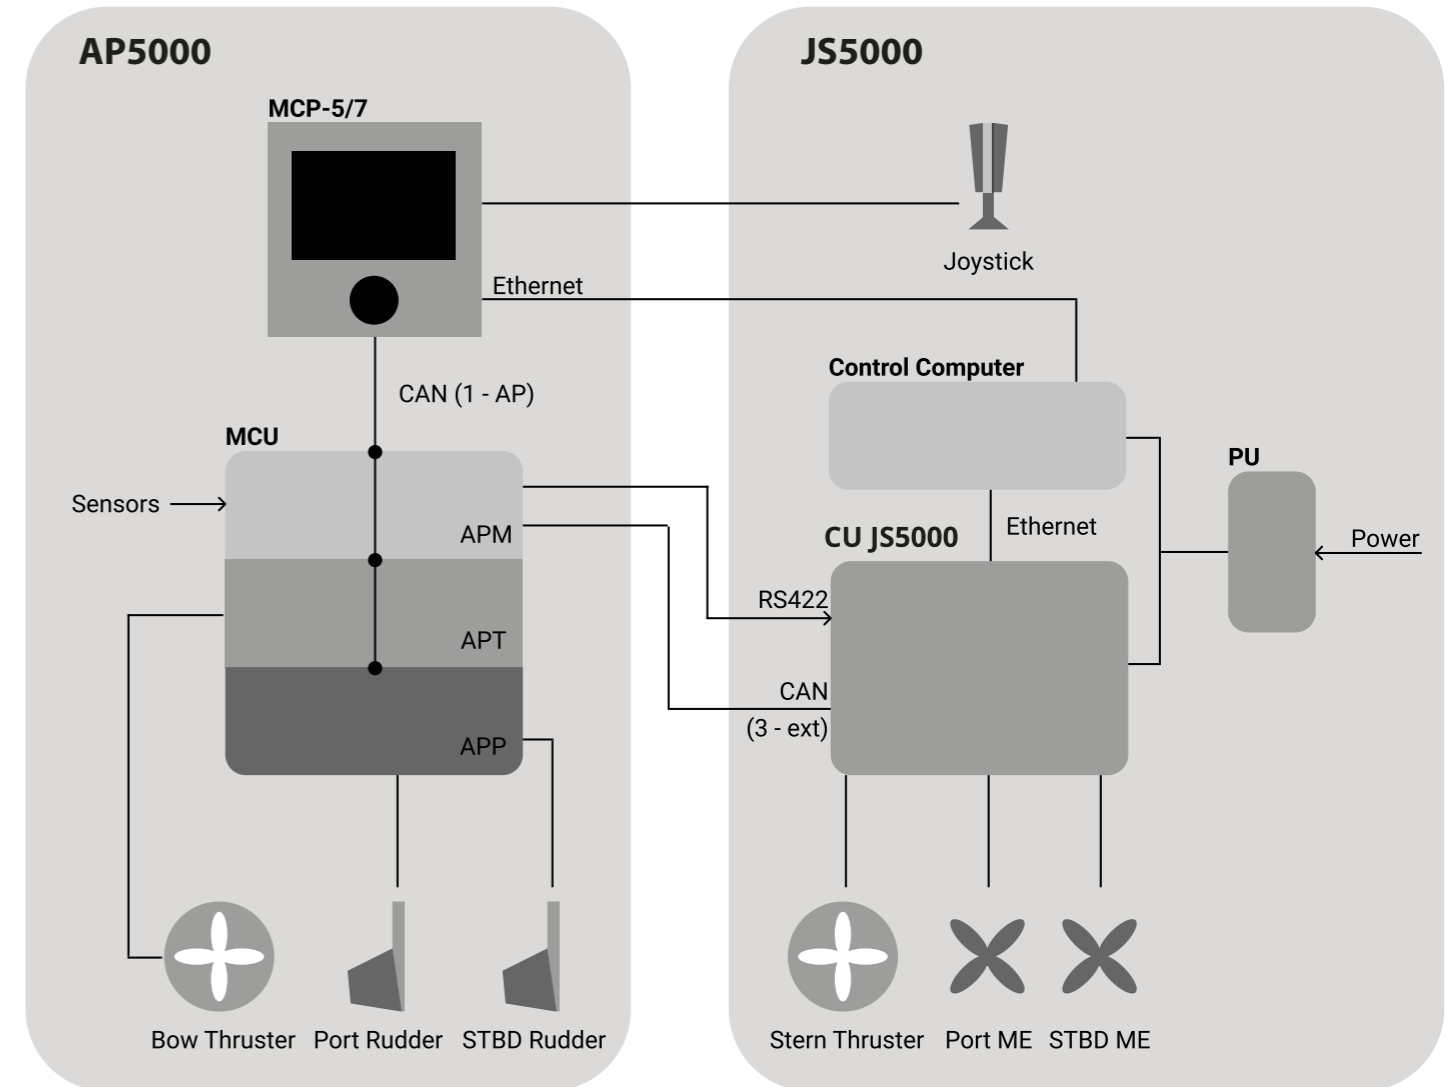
AP5000

MCP-5/7

Ethernet

CAN (1 - AP)

MCU

Sensors

APM

APT

APP

Bow Thruster Port Rudder STBD Rudder

JS5000

Joystick

Control Computer

Ethernet

CU JS5000

PU

Power

RS422

CAN

(3 - ext)

Stern Thruster Port ME STBD ME